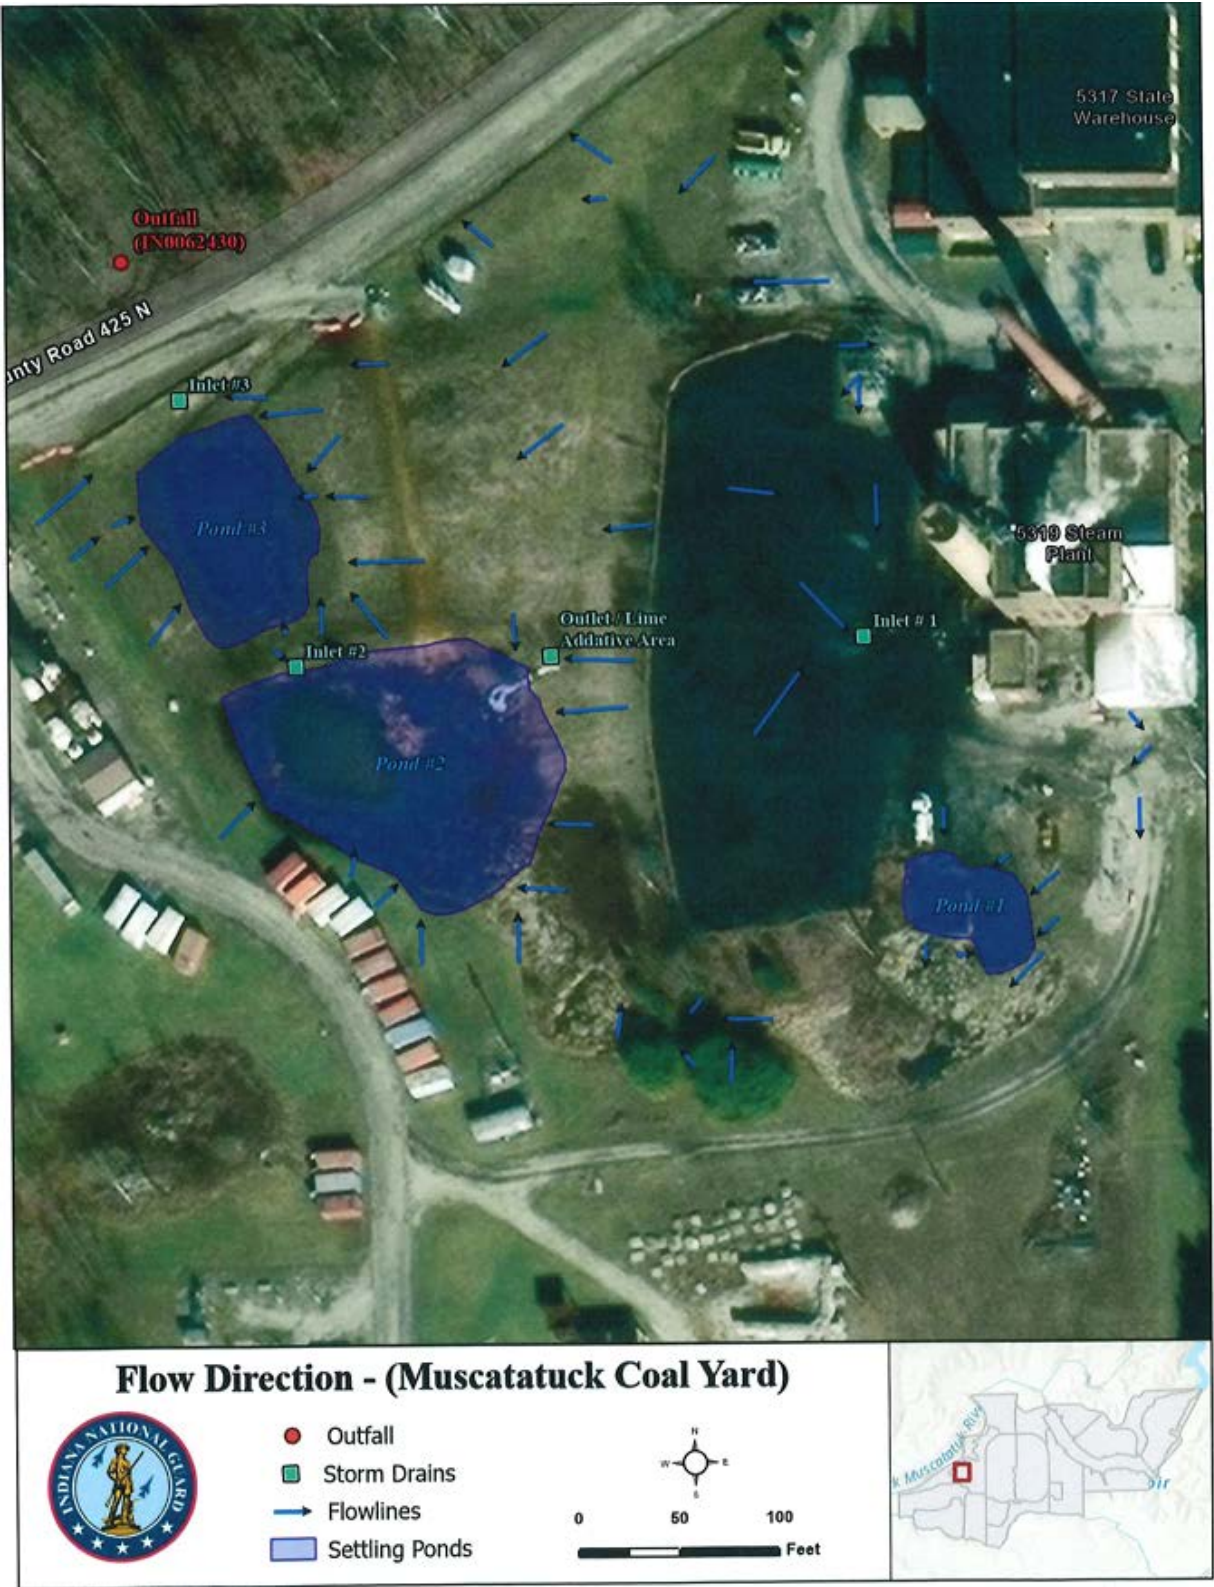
5317 State Warehouse

Outfall (IN0062430)

unty Road 425 N

Inlet #3

Pond #3

Inlet #2

Outlet / Lime Addative Area

Inlet # 1

5319 Steam Plant

Pond #2

Pond #1

Flow Direction - (Muscatatuck Coal Yard)

INDIANA NATIONAL GUARD

Outfall
Storm Drains
Flowlines
Settling Ponds

N
W E
S

0 50 100
Feet

k Muscatatuck Riv

oir